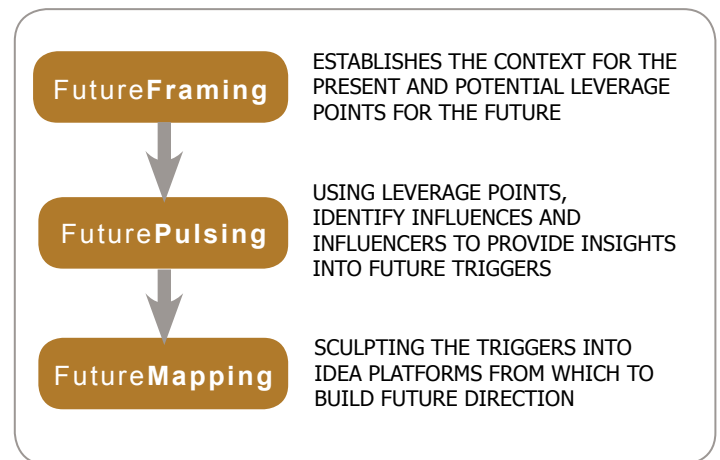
FutureFraming

ESTABLISHES THE CONTEXT FOR THE PRESENT AND POTENTIAL LEVERAGE POINTS FOR THE FUTURE

FuturePulsing

USING LEVERAGE POINTS, IDENTIFY INFLUENCES AND INFLUENCERS TO PROVIDE INSIGHTS INTO FUTURE TRIGGERS

FutureMapping

SCULPTING THE TRIGGERS INTO IDEA PLATFORMS FROM WHICH TO BUILD FUTURE DIRECTION